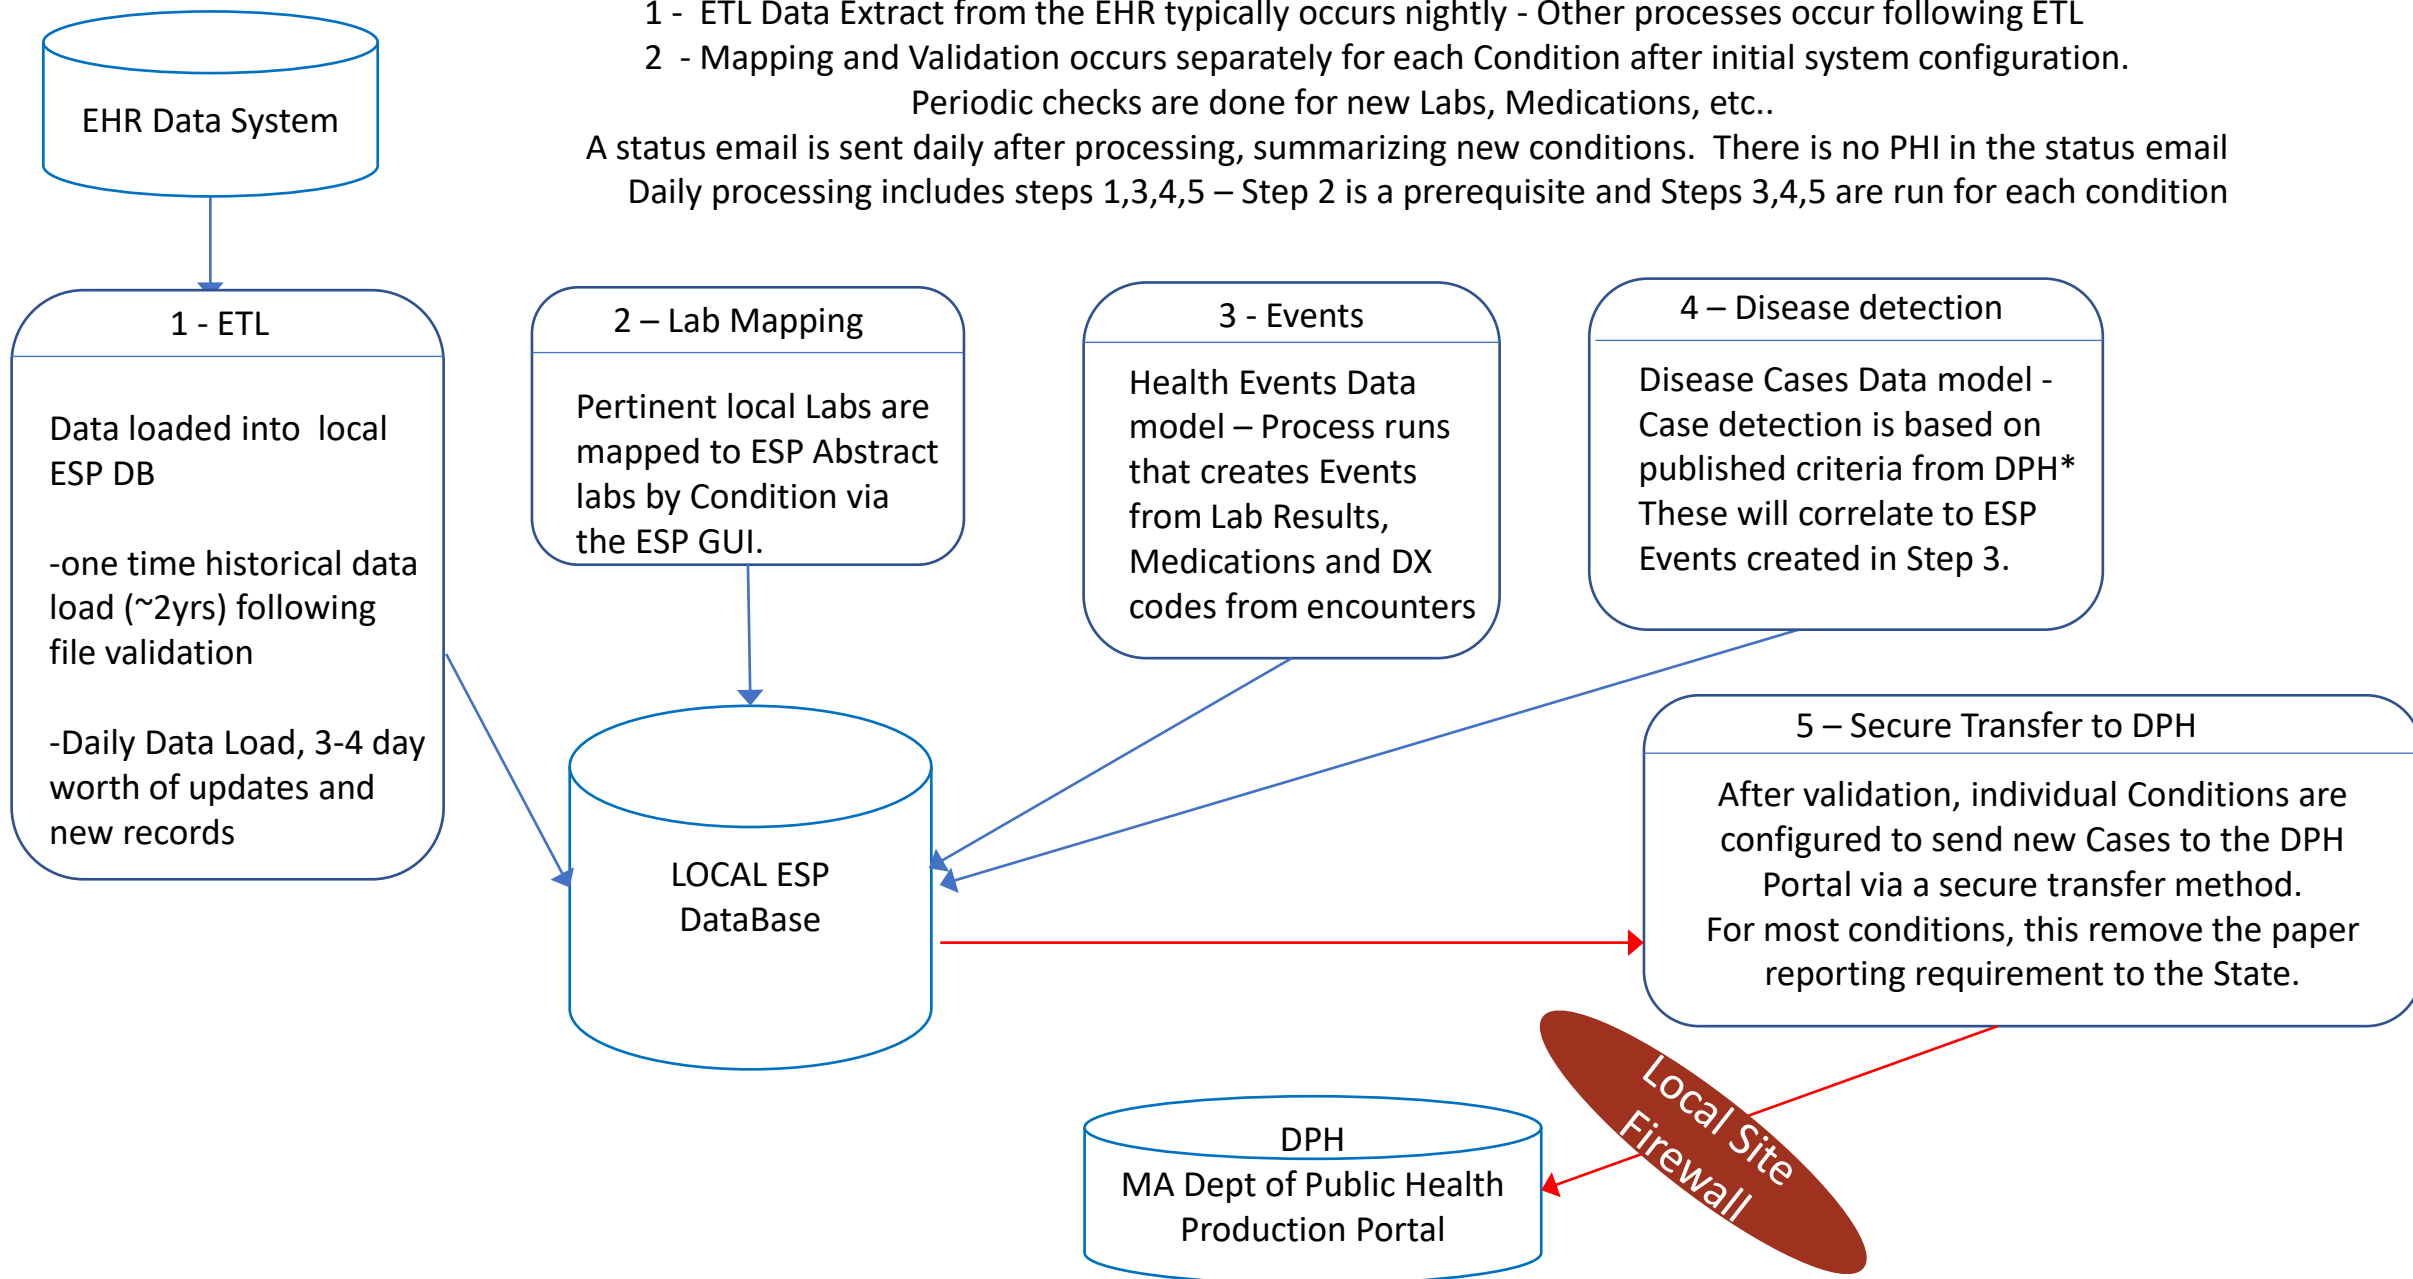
1 - ETL Data Extract from the EHR typically occurs nightly - Other processes occur following ETL
2 - Mapping and Validation occurs separately for each Condition after initial system configuration. Periodic checks are done for new Labs, Medications, etc..
A status email is sent daily after processing, summarizing new conditions. There is no PHI in the status email
Daily processing includes steps 1,3,4,5 – Step 2 is a prerequisite and Steps 3,4,5 are run for each condition

EHR Data System

1 - ETL

Data loaded into local ESP DB

-one time historical data load (~2yrs) following file validation

-Daily Data Load, 3-4 day worth of updates and new records

2 – Lab Mapping

Pertinent local Labs are mapped to ESP Abstract labs by Condition via the ESP GUI.

3 - Events

Health Events Data model – Process runs that creates Events from Lab Results, Medications and DX codes from encounters

4 – Disease detection

Disease Cases Data model - Case detection is based on published criteria from DPH* These will correlate to ESP Events created in Step 3.

LOCAL ESP DataBase

5 – Secure Transfer to DPH

After validation, individual Conditions are configured to send new Cases to the DPH Portal via a secure transfer method.
For most conditions, this remove the paper reporting requirement to the State.

Local Site Firewall

DPH
MA Dept of Public Health Production Portal